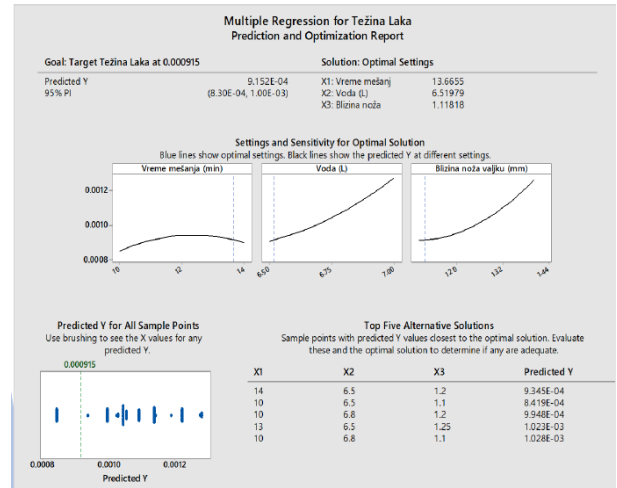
Multiple Regression for Težina Laka
Prediction and Optimization Report

Goal: Target Težina Laka at 0.000915

Predicted Y 9.152E-04
95% PI (8.30E-04, 1.00E-03)

Solution: Optimal Settings

X1: Vreme mešanj 13.6655
X2: Voda (L) 6.51979
X3: Blizina noža 1.11818

Settings and Sensitivity for Optimal Solution
Blue lines show optimal settings. Black lines show the predicted Y at different settings.

Vreme mešanja (min)
Voda (L)
Blizina noža valjku (mm)

0.0012
0.0010
0.0008

10
12
14

6.50
6.75
7.00

1.20
1.32
1.44

Predicted Y for All Sample Points
Use brushing to see the X values for any predicted Y.

0.000915

0.0008
0.0010
0.0012
Predicted Y

Top Five Alternative Solutions
Sample points with predicted Y values closest to the optimal solution. Evaluate these and the optimal solution to determine if any are adequate.

| X1 | X2 | X3 | Predicted Y |
|---|---|---|---|
| 14 | 6.5 | 1.2 | 9.345E-04 |
| 10 | 6.5 | 1.1 | 8.419E-04 |
| 10 | 6.8 | 1.2 | 9.948E-04 |
| 13 | 6.5 | 1.25 | 1.023E-03 |
| 10 | 6.8 | 1.1 | 1.028E-03 |